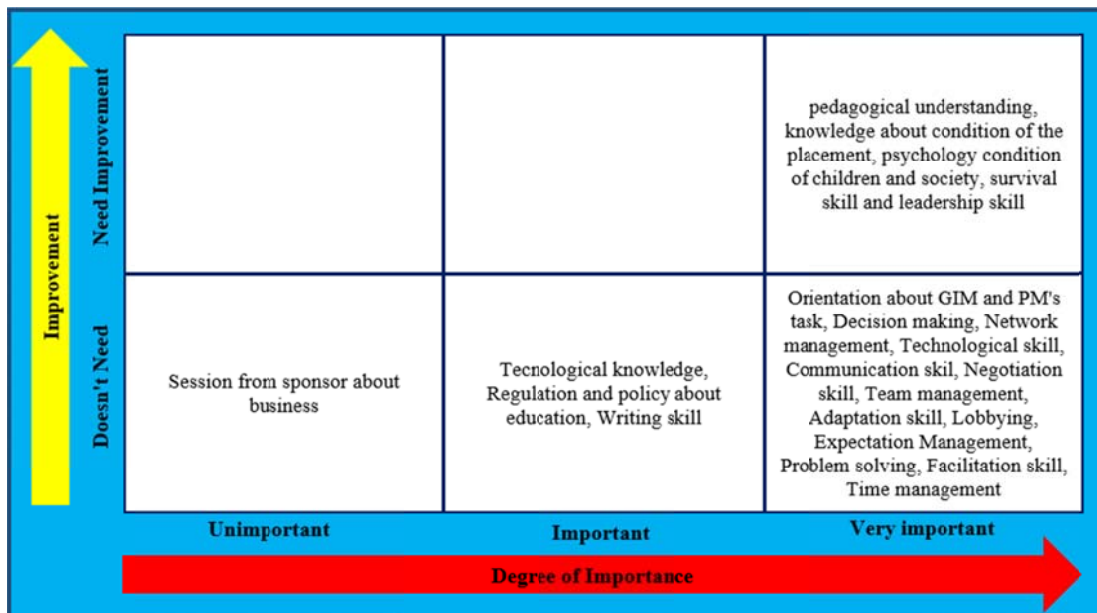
Improvement

| | | | |
|---|---|---|---|
| Need Improvement | | | pedagogical understanding, knowledge about condition of the placement, psychology condition of children and society, survival skill and leadership skill |
| Doesn't Need | Session from sponsor about business | Tecnological knowledge, Regulation and policy about education, Writing skill | Orientation about GIM and PM's task, Decision making, Network management, Technological skill, Communication skil, Negotiation skill, Team management, Adaptation skill, Lobbying, Expectation Management, Problem solving, Facilitation skill, Time management |
| | Unimportant | Important | Very important |

Degree of Importance